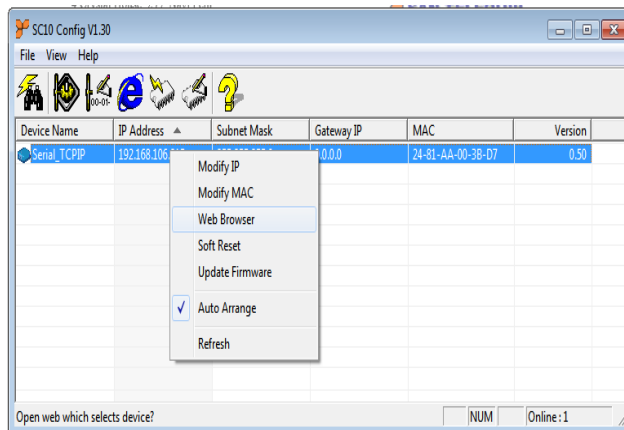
SC10 Config V1.30

File View Help

00-01-

| Device Name | IP Address | Subnet Mask | Gateway IP | MAC | Version |
|---|---|---|---|---|---|
| Serial_TCPIP | 192.168.106.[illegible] | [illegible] | 0.0.0 | 24-81-AA-00-3B-D7 | 0.50 |

Modify IP
Modify MAC
Web Browser
Soft Reset
Update Firmware
Auto Arrange
Refresh

Open web which selects device?
NUM
Online : 1